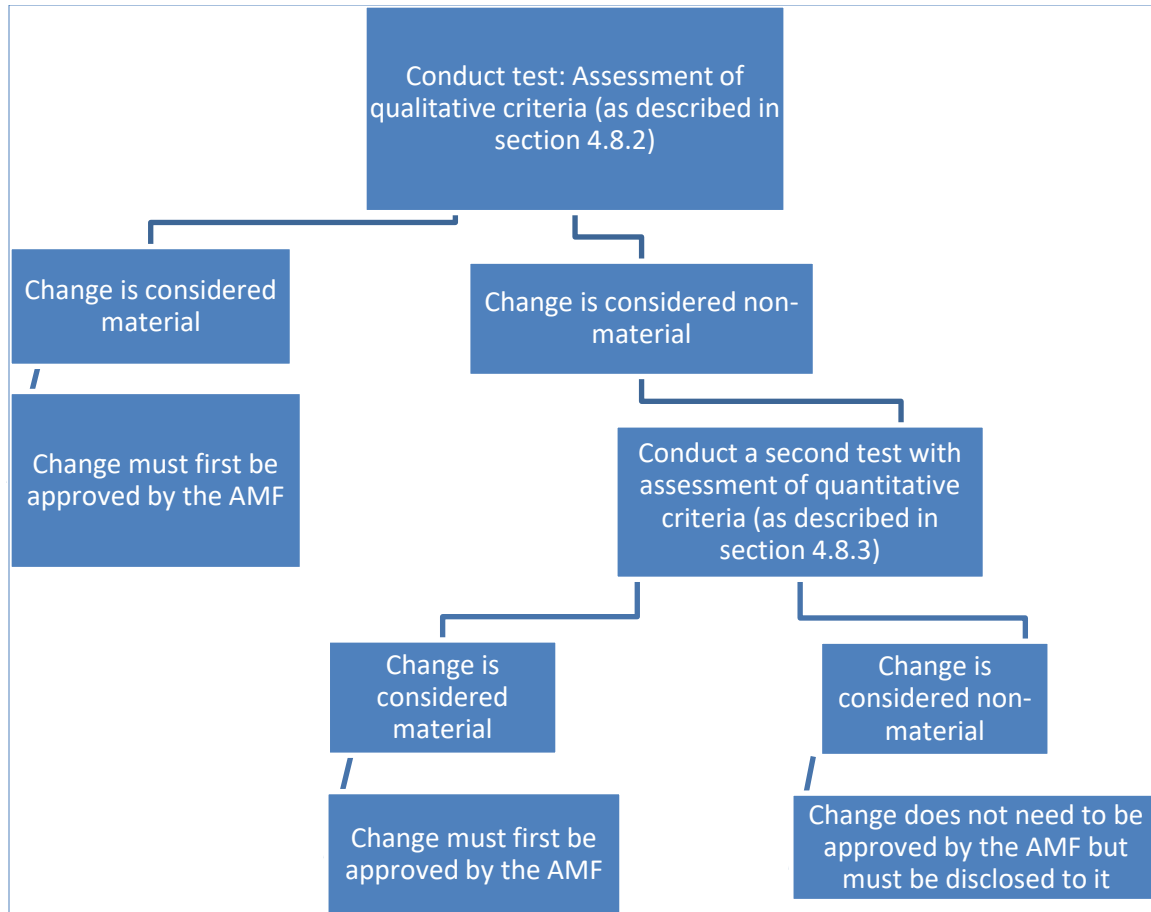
Conduct test: Assessment of qualitative criteria (as described in section 4.8.2)

Change is considered material

Change must first be approved by the AMF

Change is considered non-material

Conduct a second test with assessment of quantitative criteria (as described in section 4.8.3)

Change is considered material

Change must first be approved by the AMF

Change is considered non-material

Change does not need to be approved by the AMF but must be disclosed to it